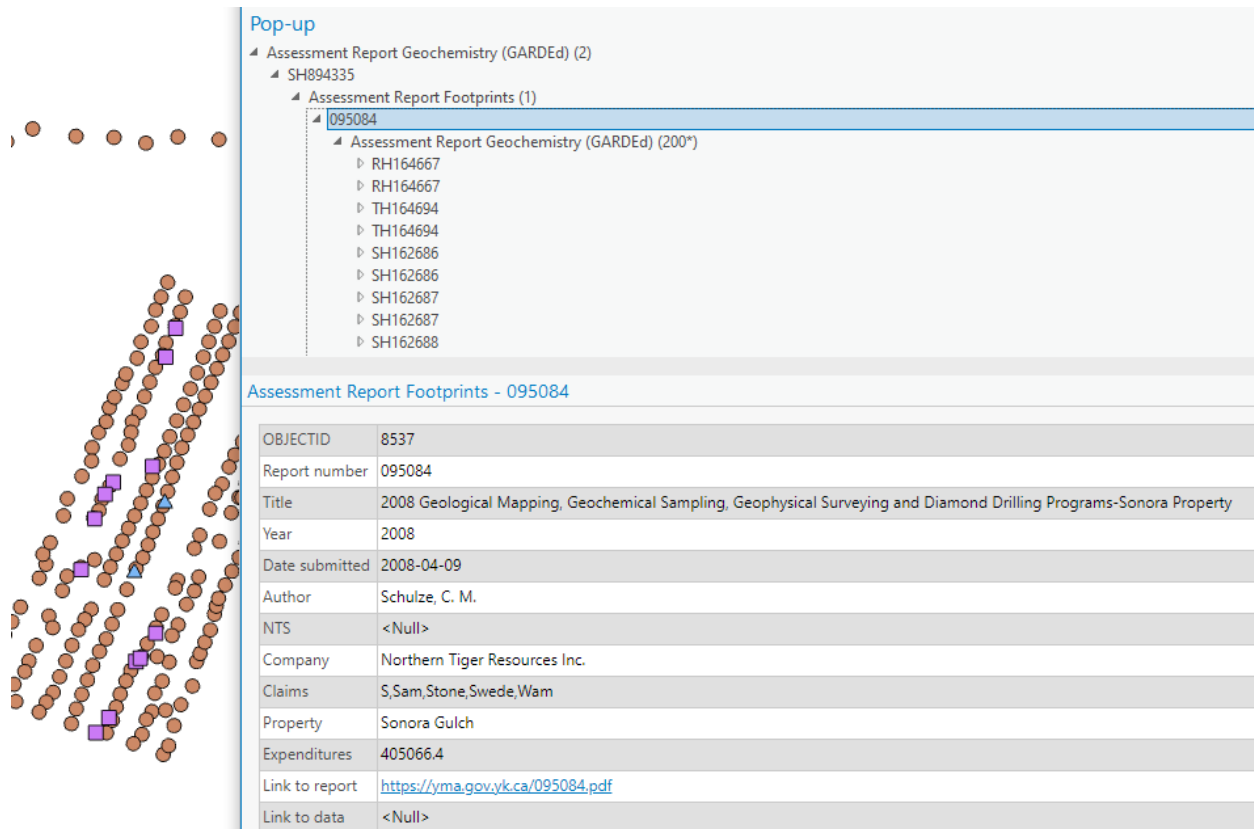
Pop-up

Assessment Report Geochemistry (GARDEd) (2)
SH894335
Assessment Report Footprints (1)
095084
Assessment Report Geochemistry (GARDEd) (200*)
RH164667
RH164667
TH164694
TH164694
SH162686
SH162686
SH162687
SH162687
SH162688

Assessment Report Footprints - 095084

| | |
|---|---|
| OBJECTID | 8537 |
| Report number | 095084 |
| Title | 2008 Geological Mapping, Geochemical Sampling, Geophysical Surveying and Diamond Drilling Programs-Sonora Property |
| Year | 2008 |
| Date submitted | 2008-04-09 |
| Author | Schulze, C. M. |
| NTS | <Null> |
| Company | Northern Tiger Resources Inc. |
| Claims | S,Sam,Stone,Swede,Wam |
| Property | Sonora Gulch |
| Expenditures | 405066.4 |
| Link to report | https://yma.gov.yk.ca/095084.pdf |
| Link to data | <Null> |